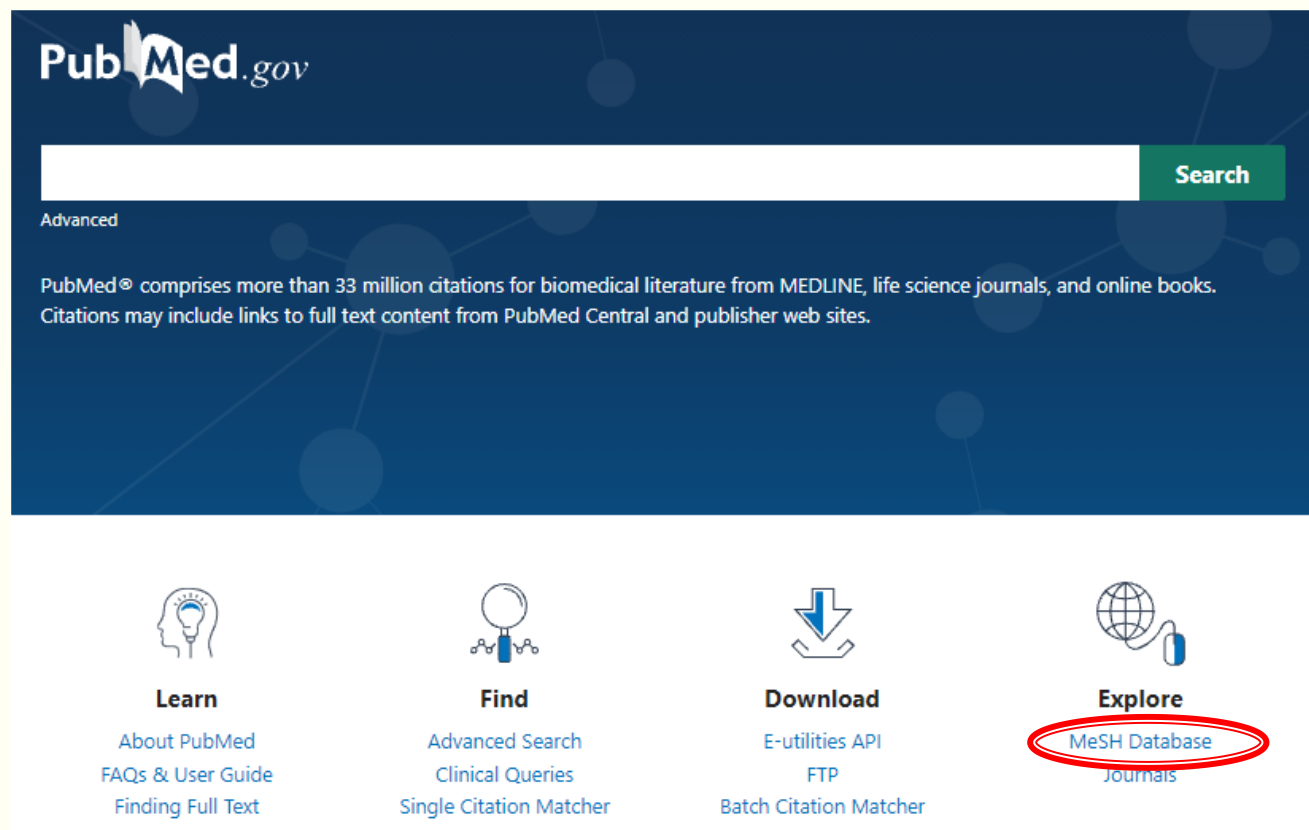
PubMed.gov

Search

Advanced

PubMed® comprises more than 33 million citations for biomedical literature from MEDLINE, life science journals, and online books. Citations may include links to full text content from PubMed Central and publisher web sites.

Learn
About PubMed
FAQs & User Guide
Finding Full Text

Find
Advanced Search
Clinical Queries
Single Citation Matcher

Download
E-utilities API
FTP
Batch Citation Matcher

Explore
MeSH Database
Journals